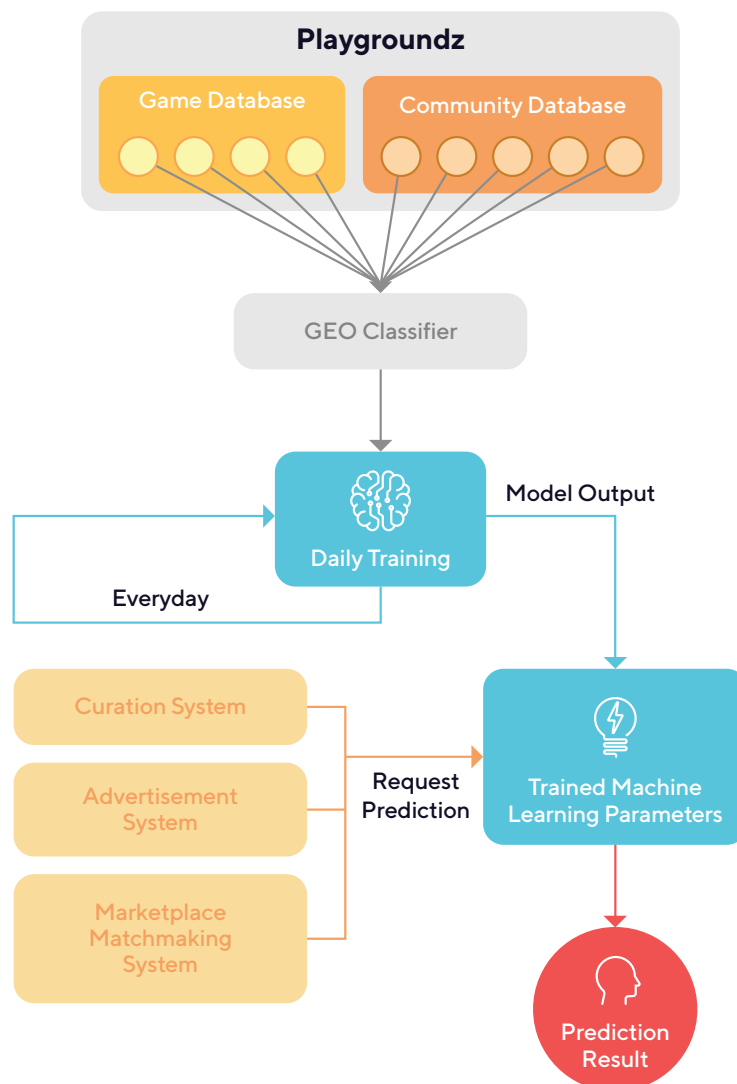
Playgroundz

Game Database

Community Database

GEO Classifier

Daily Training

Model Output

Everyday

Curation System

Advertisement System

Marketplace Matchmaking System

Request Prediction

Trained Machine Learning Parameters

Prediction Result